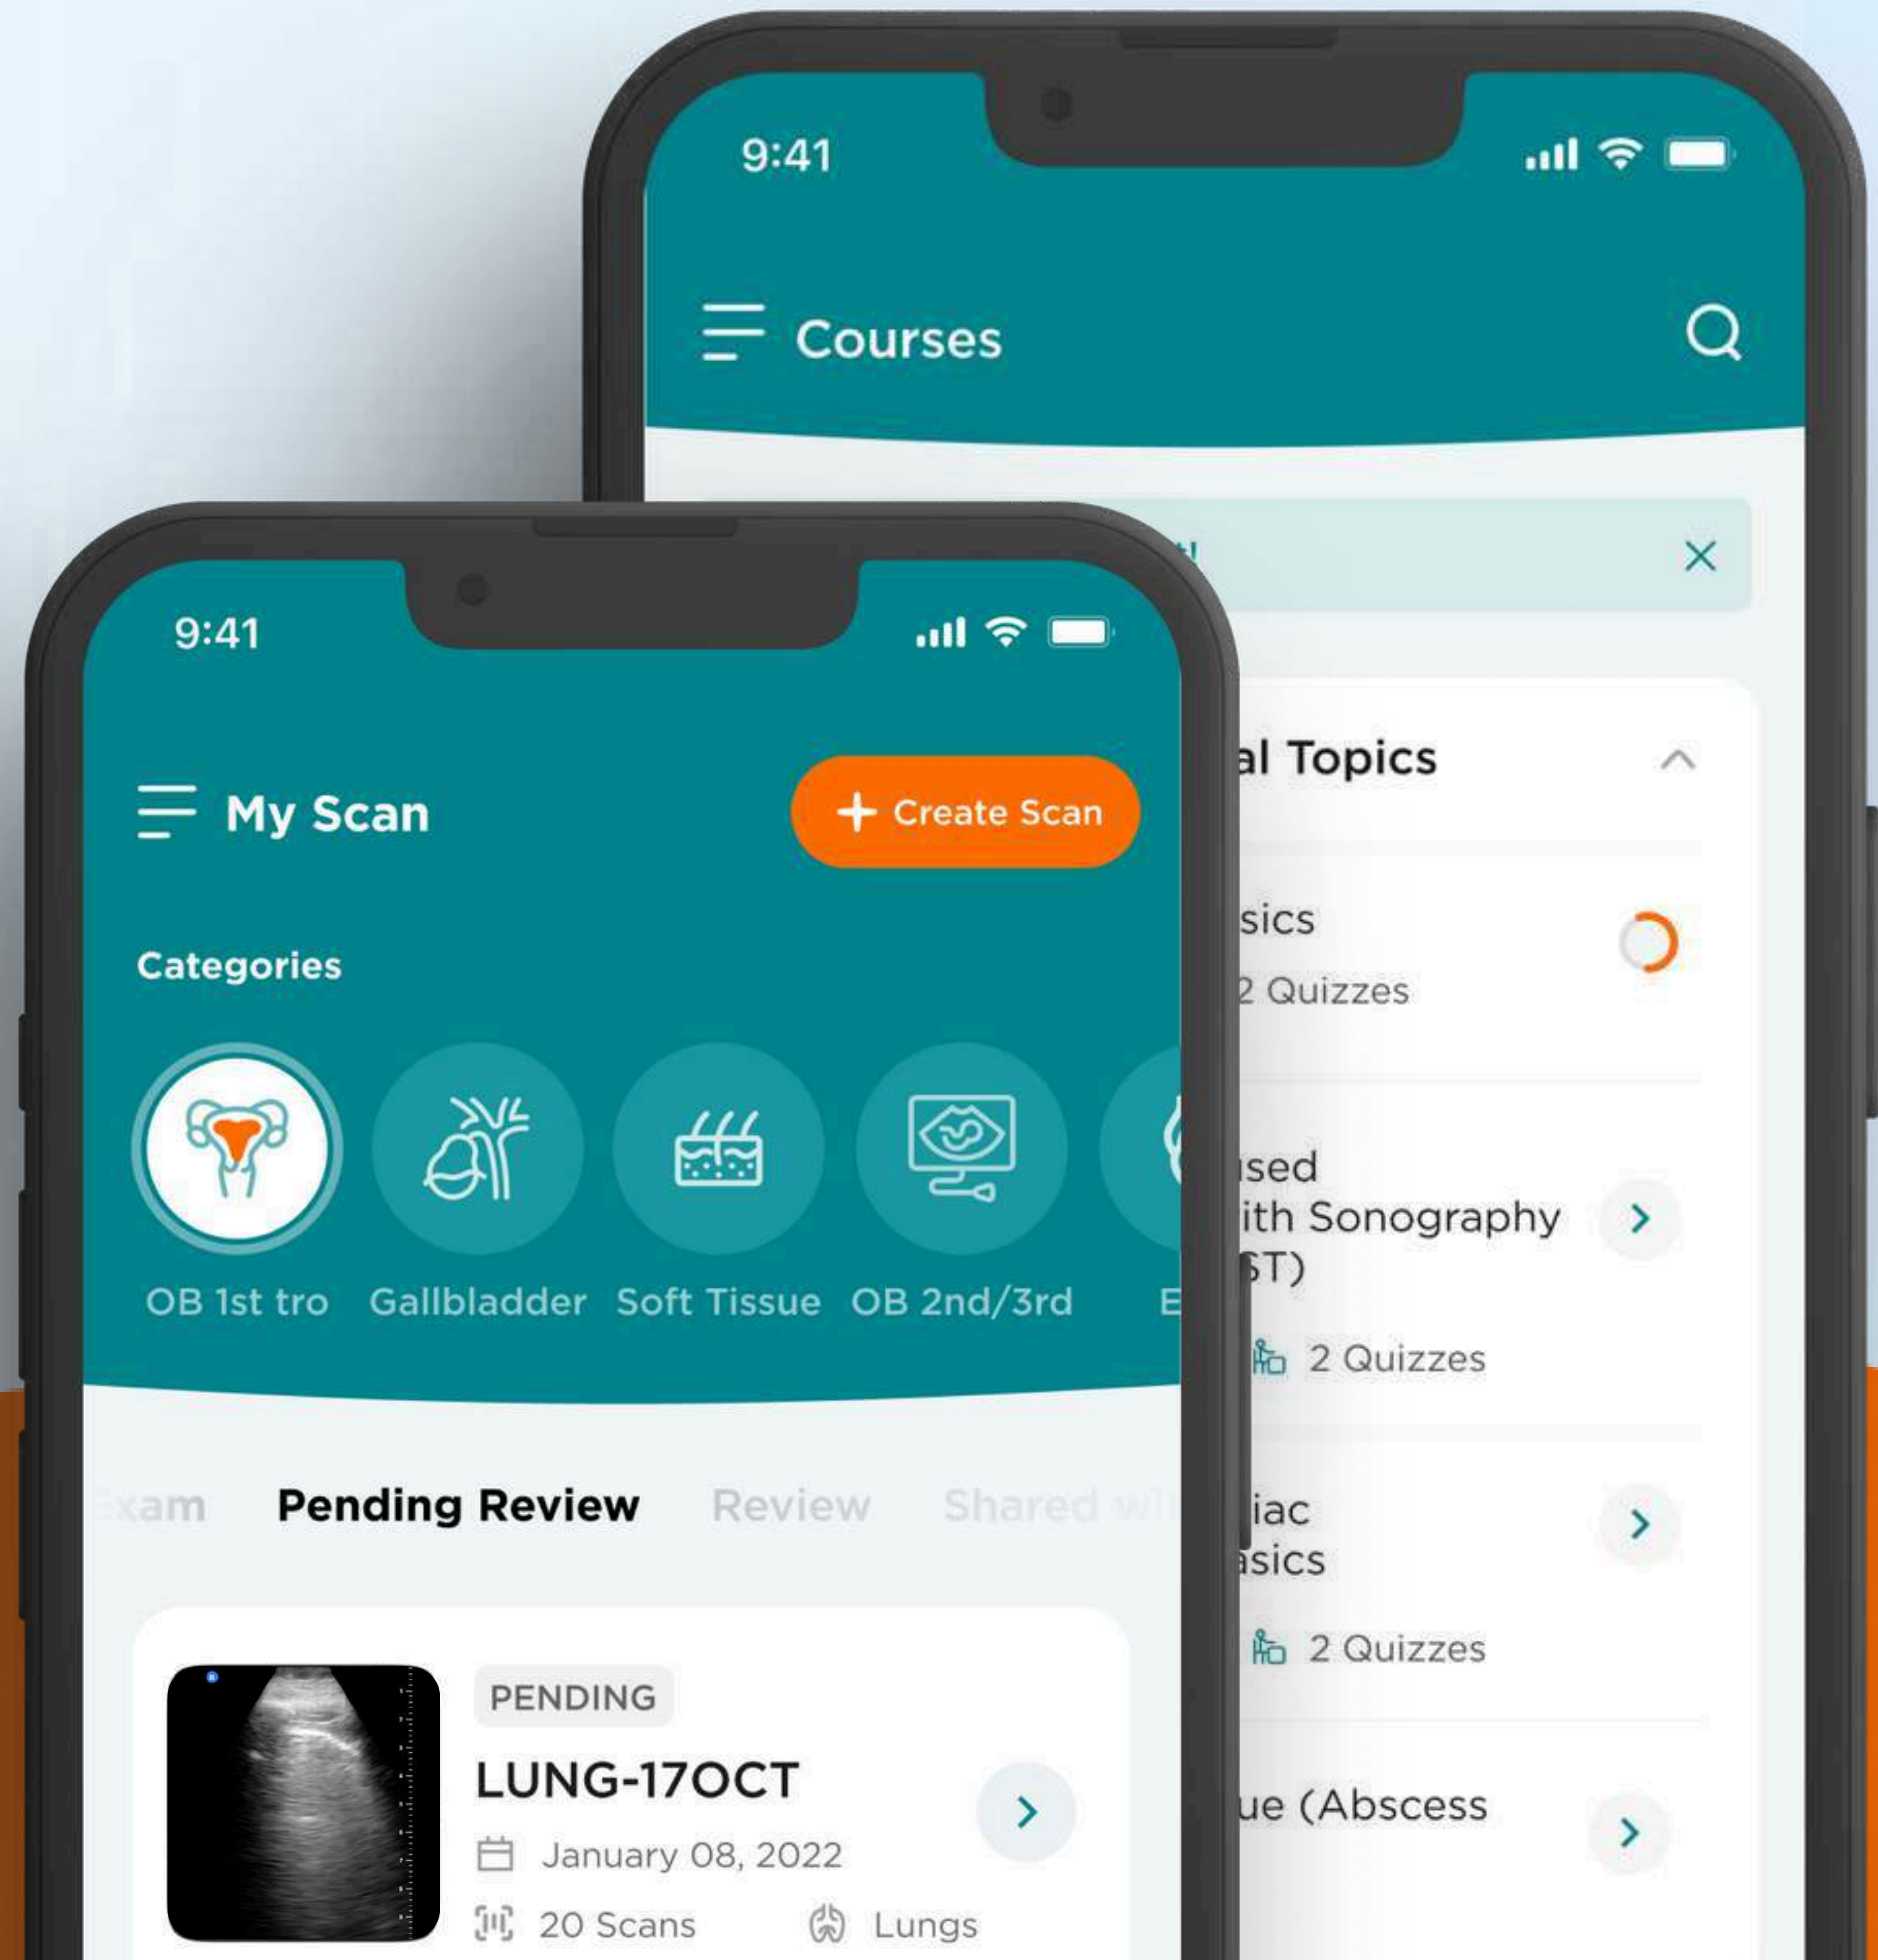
9:41

Courses

t!

al Topics

sics

2 Quizzes

ised ith Sonography ST)

2 Quizzes

iac asics

2 Quizzes

ue (Abscess

9:41

My Scan

+ Create Scan

Categories

OB 1st tro Gallbladder Soft Tissue OB 2nd/3rd E

xam Pending Review Review Shared wi

PENDING

LUNG-17OCT

January 08, 2022

20 Scans Lungs